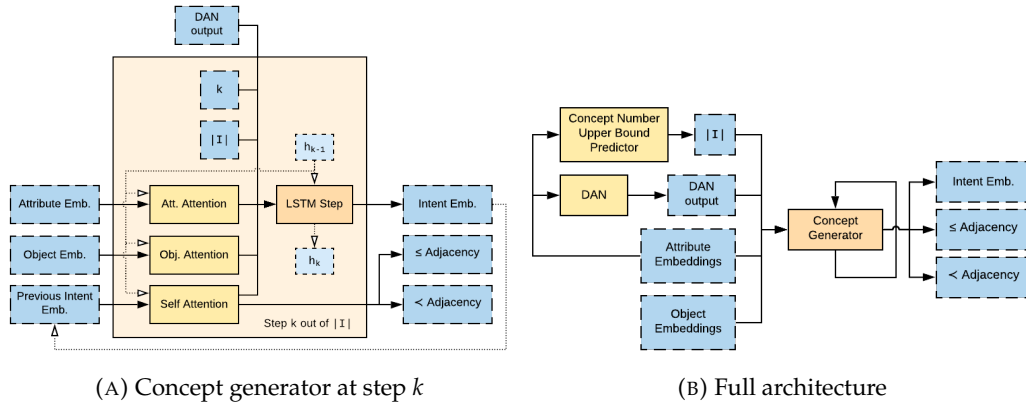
DAN output

k

|I|

$h_{k-1}$

Attribute Emb.

Att. Attention

LSTM Step

Intent Emb.

Object Emb.

Obj. Attention

$h_k$

≤ Adjacency

Previous Intent Emb.

Self Attention

< Adjacency

Step k out of |I|

(A) Concept generator at step $k$

Concept Number Upper Bound Predictor

|I|

DAN

DAN output

Attribute Embeddings

Object Embeddings

Concept Generator

Intent Emb.

≤ Adjacency

< Adjacency

(B) Full architecture